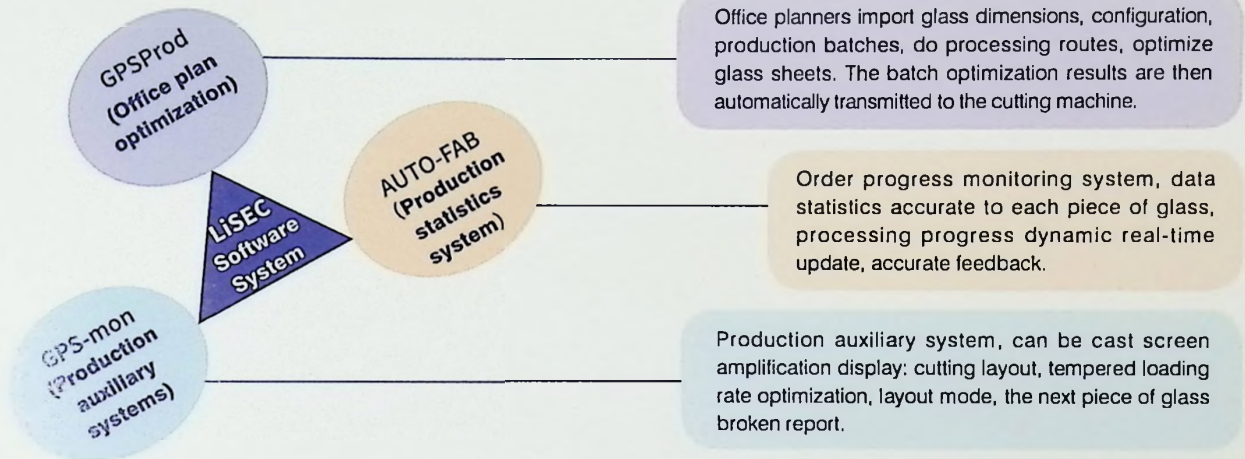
GPSProd (Office plan optimization)

Office planners import glass dimensions, configuration, production batches, do processing routes, optimize glass sheets. The batch optimization results are then automatically transmitted to the cutting machine.

LiSEC Software System

AUTO-FAB (Production statistics system)

Order progress monitoring system, data statistics accurate to each piece of glass, processing progress dynamic real-time update, accurate feedback.

GPS-mon (Production auxillary systems)

Production auxiliary system, can be cast screen amplification display: cutting layout, tempered loading rate optimization, layout mode, the next piece of glass broken report.